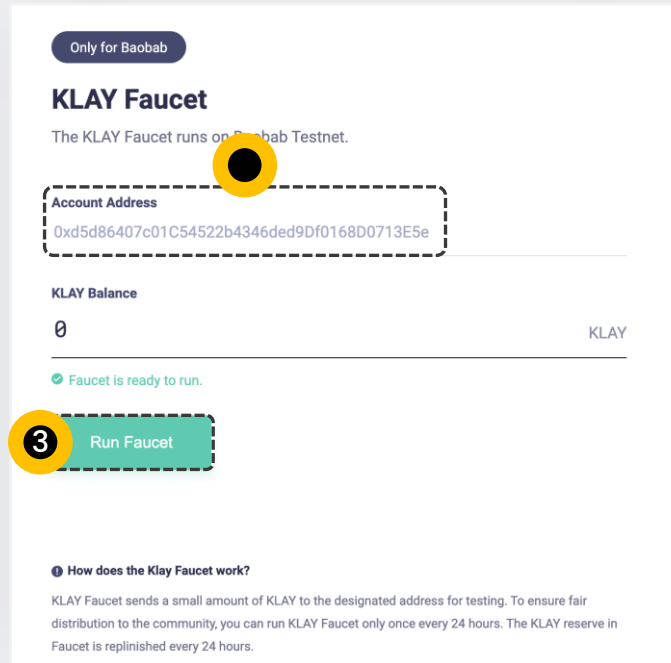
Only for Baobab

KLAY Faucet

The KLAY Faucet runs on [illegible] Testnet.

Account Address
0xd5d86407c01C54522b4346ded9Df0168D0713E5e

KLAY Balance
0
KLAY

Faucet is ready to run.

3 Run Faucet

How does the Klay Faucet work?

KLAY Faucet sends a small amount of KLAY to the designated address for testing. To ensure fair distribution to the community, you can run KLAY Faucet only once every 24 hours. The KLAY reserve in Faucet is replinished every 24 hours.